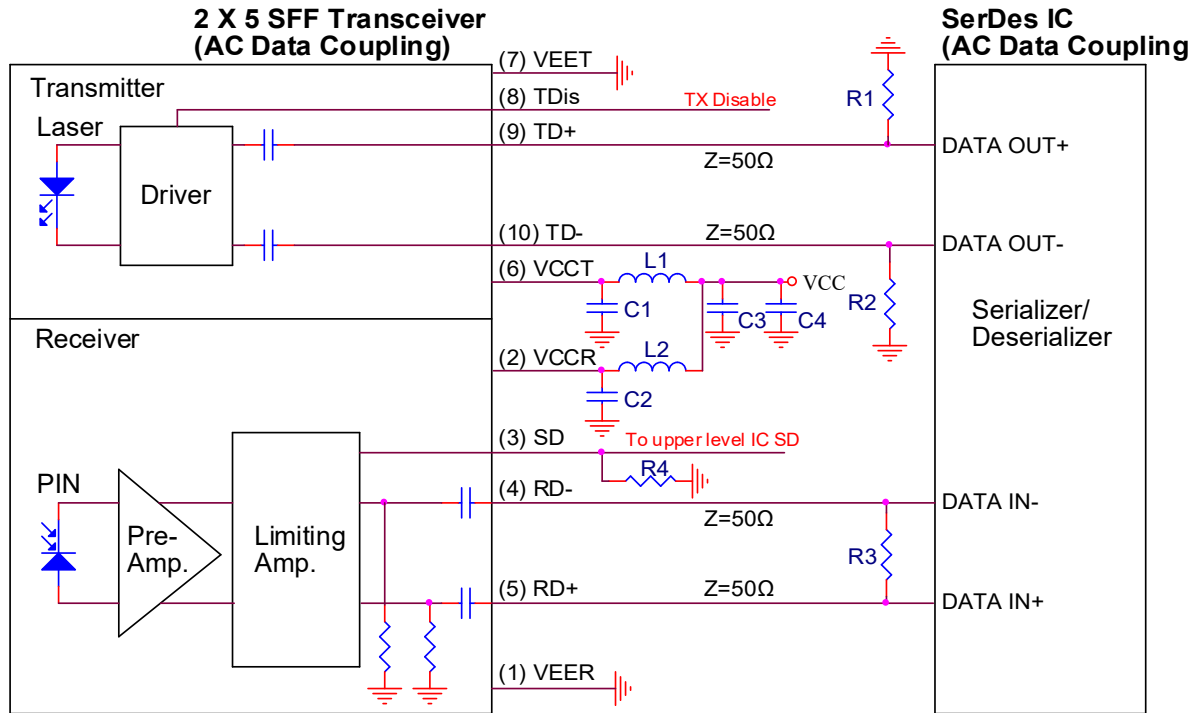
2 X 5 SFF Transceiver
(AC Data Coupling)

SerDes IC
(AC Data Coupling

Transmitter

Laser

Driver

(7) VEET

(8) TDis

TX Disable

(9) TD+

R1

DATA OUT+

Z=50Ω

(10) TD-

Z=50Ω

DATA OUT-

(6) VCCT

L1

VCC

C1

C3

C4

R2

Serializer/
Deserializer

Receiver

(2) VCCR

L2

C2

(3) SD

To upper level IC SD

R4

PIN

Pre-
Amp.

Limiting
Amp.

(4) RD-

DATA IN-

Z=50Ω

R3

(5) RD+

Z=50Ω

DATA IN+

(1) VEER